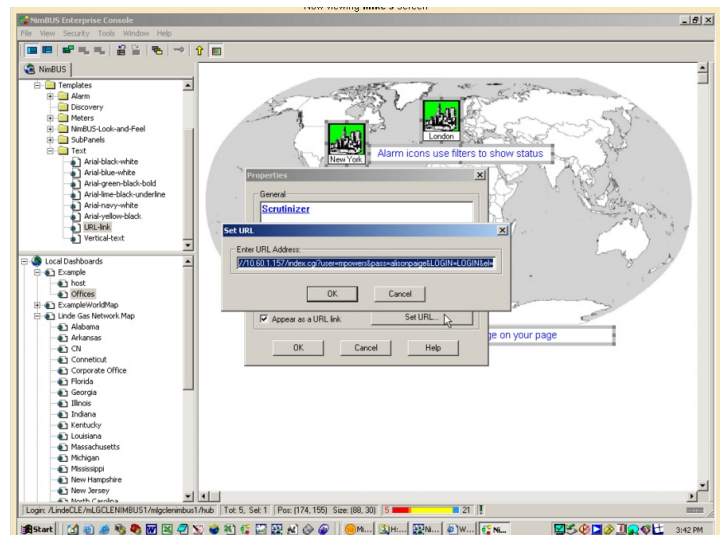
Now viewing mike's screen

NimBUS Enterprise Console

File View Security Tools Window Help

NimBUS

Templates
Alarm
Discovery
Meters
NimBUS-Look-and-Feel
SubPanels
Text
Arial-black-white
Arial-blue-white
Arial-green-black-bold
Arial-lime-black-underline
Arial-navy-white
Arial-yellow-black
URL-link
Vertical-text

Local Dashboards
Example
host
Offices
ExampleWorldMap
Linde Gas Network Map
Alabama
Arkansas
CN
Conneticut
Corporate Office
Florida
Georgia
Illinois
Indiana
Kentucky
Louisiana
Massachusetts
Michigan
Mississippi
New Hampshire
New Jersey
North Carolina

New York

London

Alarm icons use filters to show status

Properties

General

Scrutinizer

Set URL

Enter URL Address:

//10.60.1.157/index.cgi?user=mpowers&pass=alisonpage&LOGIN=LOGIN&el=

OK

Cancel

Appear as a URL link

Set URL...

ge on your page

OK

Cancel

Help

Login: /LindeCLE/mLGCLENIMBUS1/mlgclenimbus1/hub | Tot: 5, Sel: 1 | Pos: (174, 155) | Size: (88, 30) | 5 | 21

Start | Mi... | H:... | Ni... | W... | Ni... | 3:42 PM